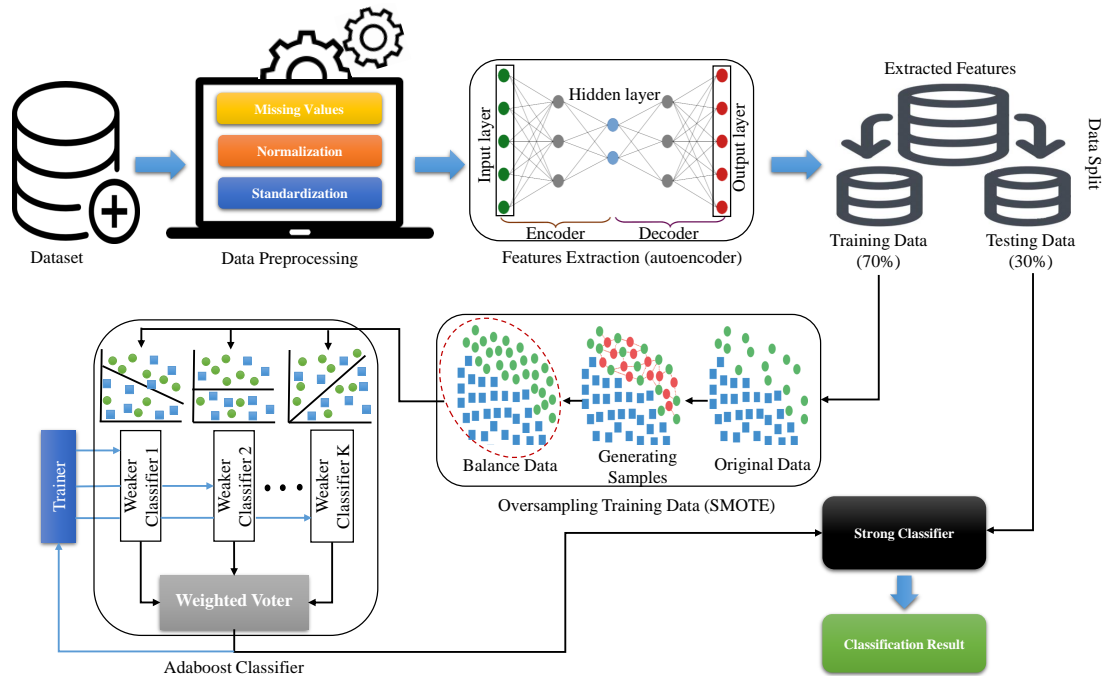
Dataset

Missing Values

Normalization

Standardization

Data Preprocessing

Input layer

Hidden layer

Output layer

Encoder

Decoder

Features Extraction (autoencoder)

Extracted Features

Data Split

Training Data (70%)

Testing Data (30%)

Balance Data

Generating Samples

Original Data

Oversampling Training Data (SMOTE)

Trainer

Weaker Classifier 1

Weaker Classifier 2

• • •

Weaker Classifier K

Weighted Voter

Adaboost Classifier

Strong Classifier

Classification Result